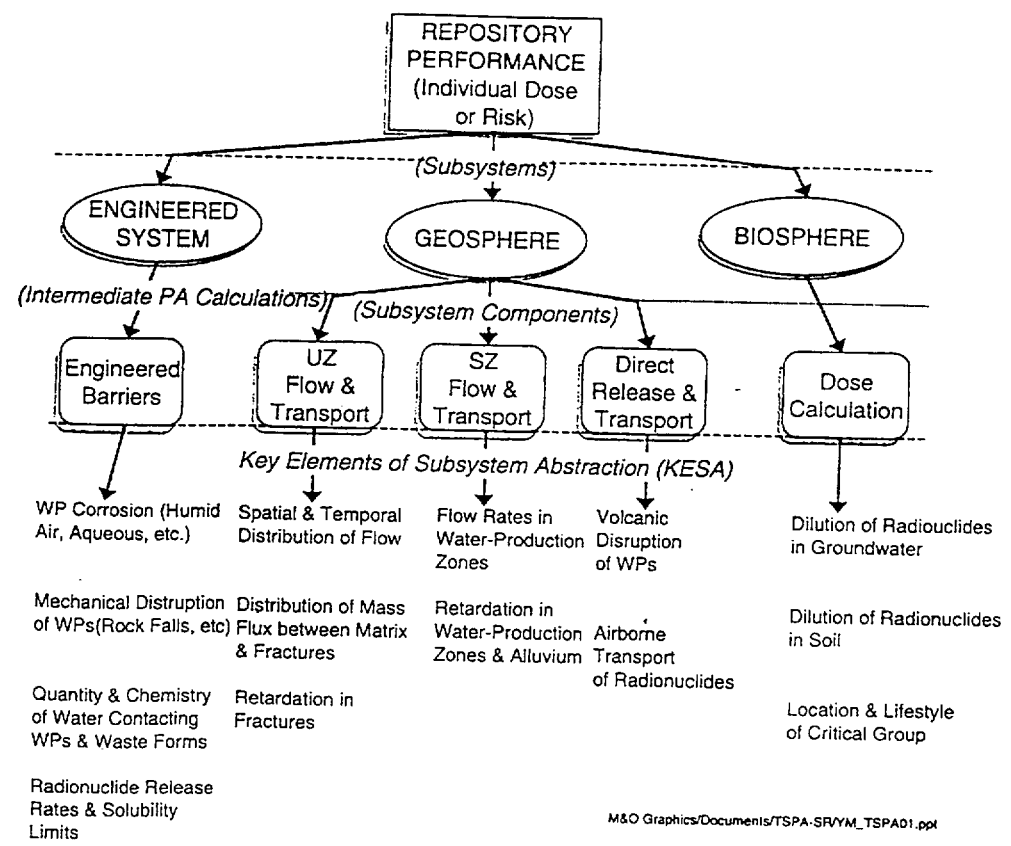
REPOSITORY PERFORMANCE (Individual Dose or Risk)

(Subsystems)

ENGINEERED SYSTEM

GEOSPHERE

BIOSPHERE

(Intermediate PA Calculations)

(Subsystem Components)

Engineered Barriers

UZ Flow & Transport

SZ Flow & Transport

Direct Release & Transport

Dose Calculation

Key Elements of Subsystem Abstraction (KESA)

WP Corrosion (Humid Air, Aqueous, etc.)

Mechanical Distruption of WPs(Rock Falls, etc)

Quantity & Chemistry of Water Contacting WPs & Waste Forms

Radionuclide Release Rates & Solubility Limits

Spatial & Temporal Distribution of Flow

Distribution of Mass Flux between Matrix & Fractures

Retardation in Fractures

Flow Rates in Water-Production Zones

Retardation in Water-Production Zones & Alluvium

Volcanic Disruption of WPs

Airborne Transport of Radionuclides

Dilution of Radionuclides in Groundwater

Dilution of Radionuclides in Soil

Location & Lifestyle of Critical Group

M&O Graphics/Documents/TSPA-SR/YM_TSPA01.ppt